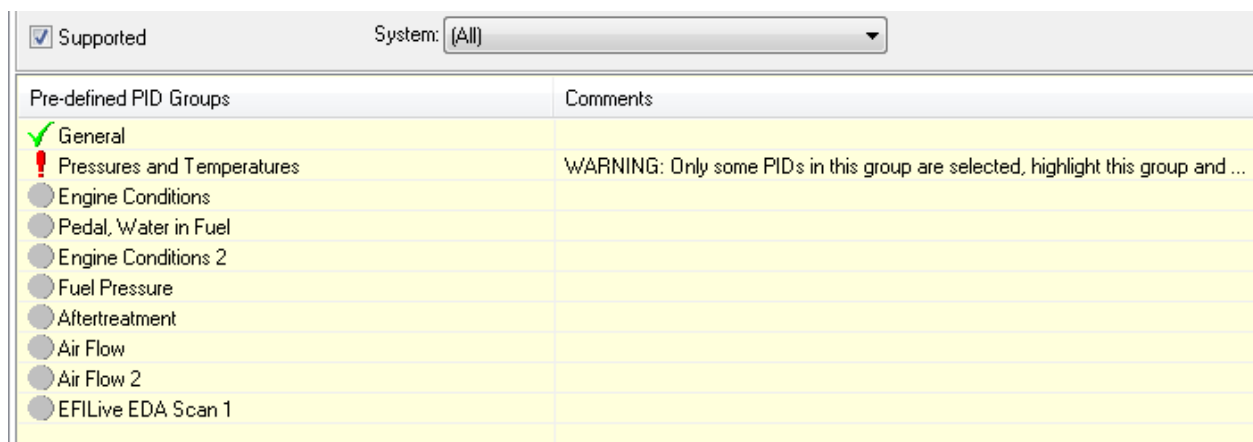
Supported System: (All)

| Pre-defined PID Groups | Comments |
|---|---|
| General | |
| Pressures and Temperatures | WARNING: Only some PIDs in this group are selected, highlight this group and ... |
| Engine Conditions | |
| Pedal, Water in Fuel | |
| Engine Conditions 2 | |
| Fuel Pressure | |
| Aftertreatment | |
| Air Flow | |
| Air Flow 2 | |
| EFILive EDA Scan 1 | |